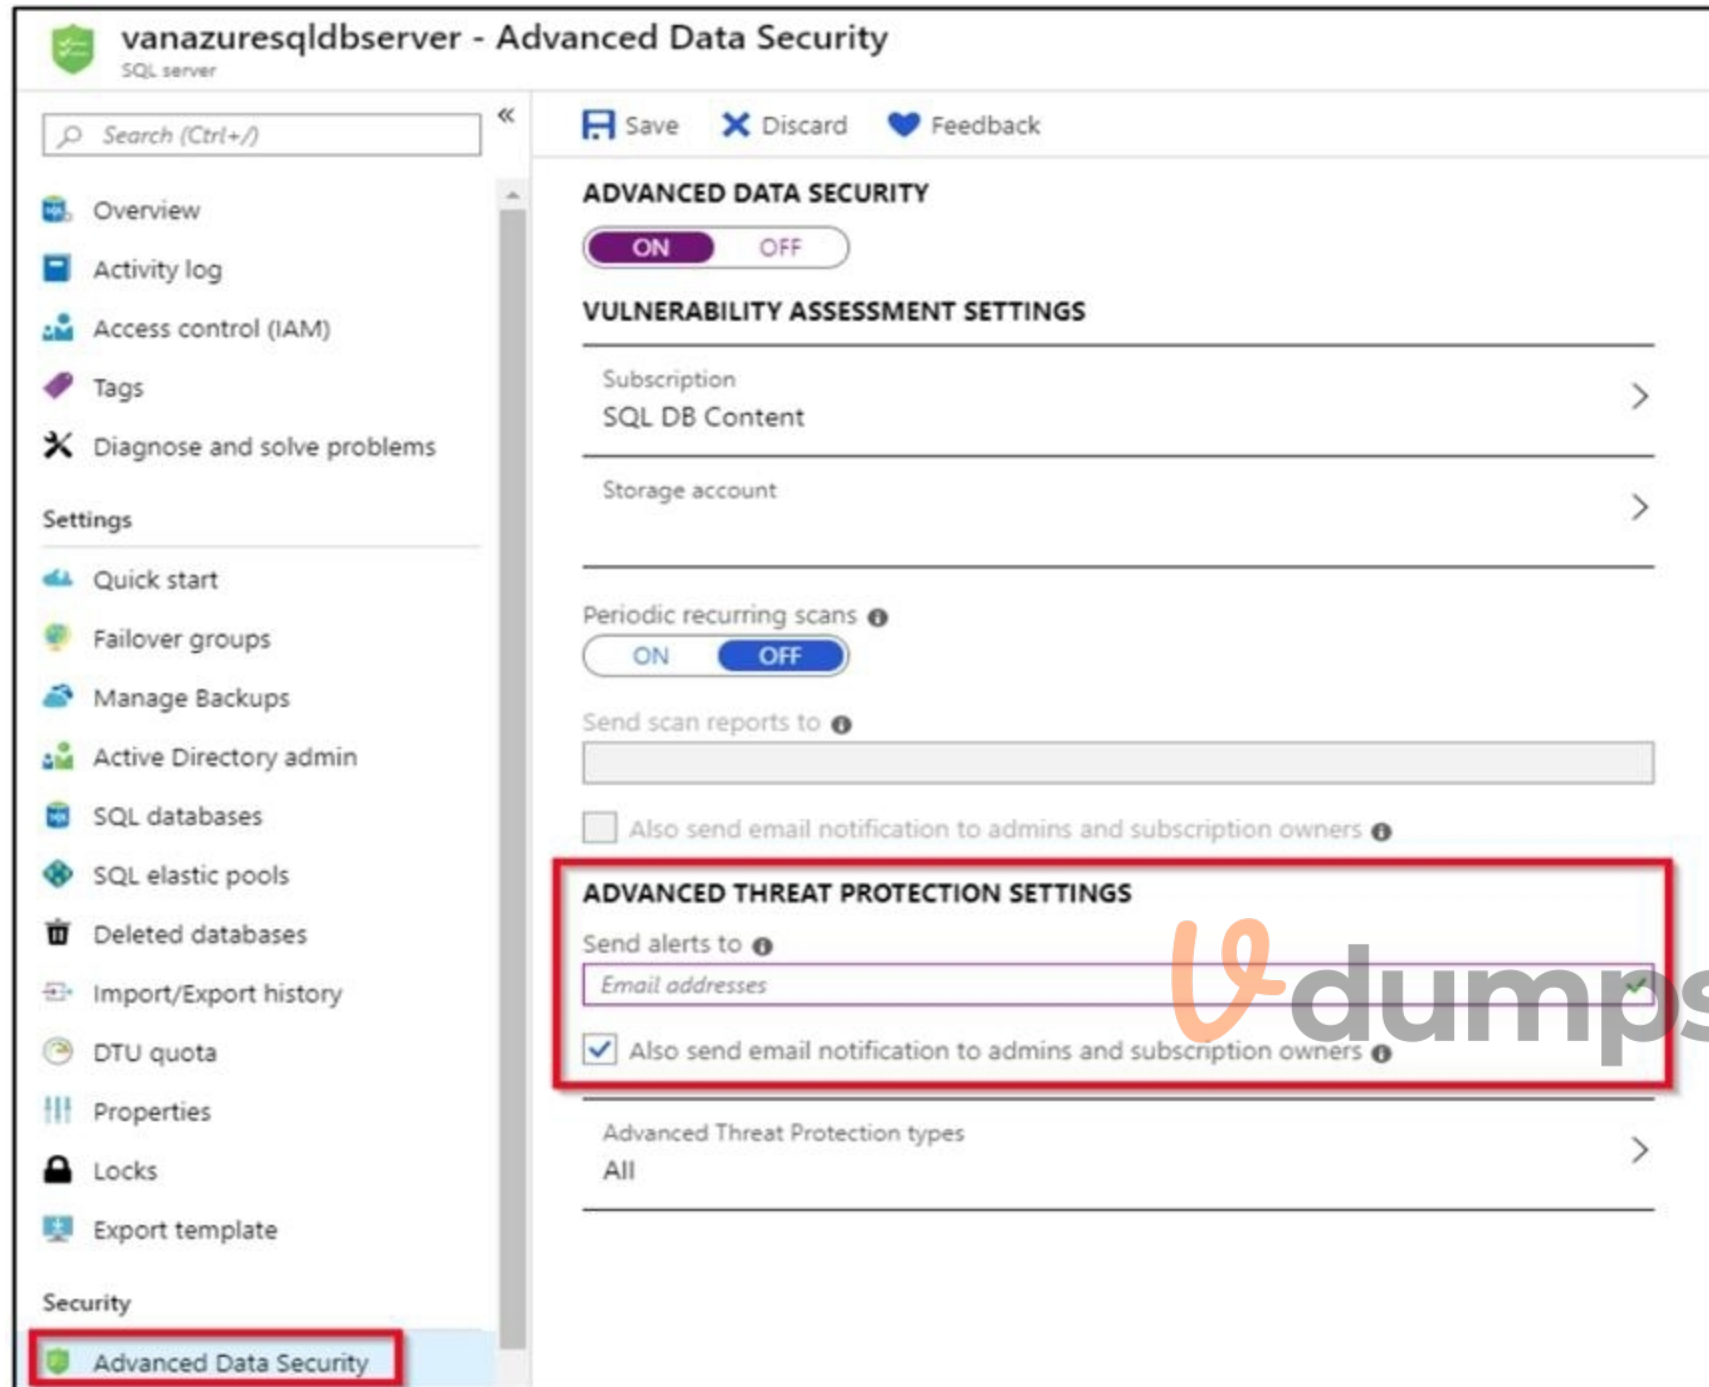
vanazuresqldbserver - Advanced Data Security
SQL server

Search (Ctrl+/)

«

Overview
Activity log
Access control (IAM)
Tags
Diagnose and solve problems

Settings
Quick start
Failover groups
Manage Backups
Active Directory admin
SQL databases
SQL elastic pools
Deleted databases
Import/Export history
DTU quota
Properties
Locks
Export template

Security
Advanced Data Security

Save Discard Feedback

ADVANCED DATA SECURITY
ON OFF

VULNERABILITY ASSESSMENT SETTINGS

Subscription
SQL DB Content

Storage account

Periodic recurring scans
ON OFF

Send scan reports to

Also send email notification to admins and subscription owners

ADVANCED THREAT PROTECTION SETTINGS

Send alerts to
Email addresses

Also send email notification to admins and subscription owners

Advanced Threat Protection types
All

dumps